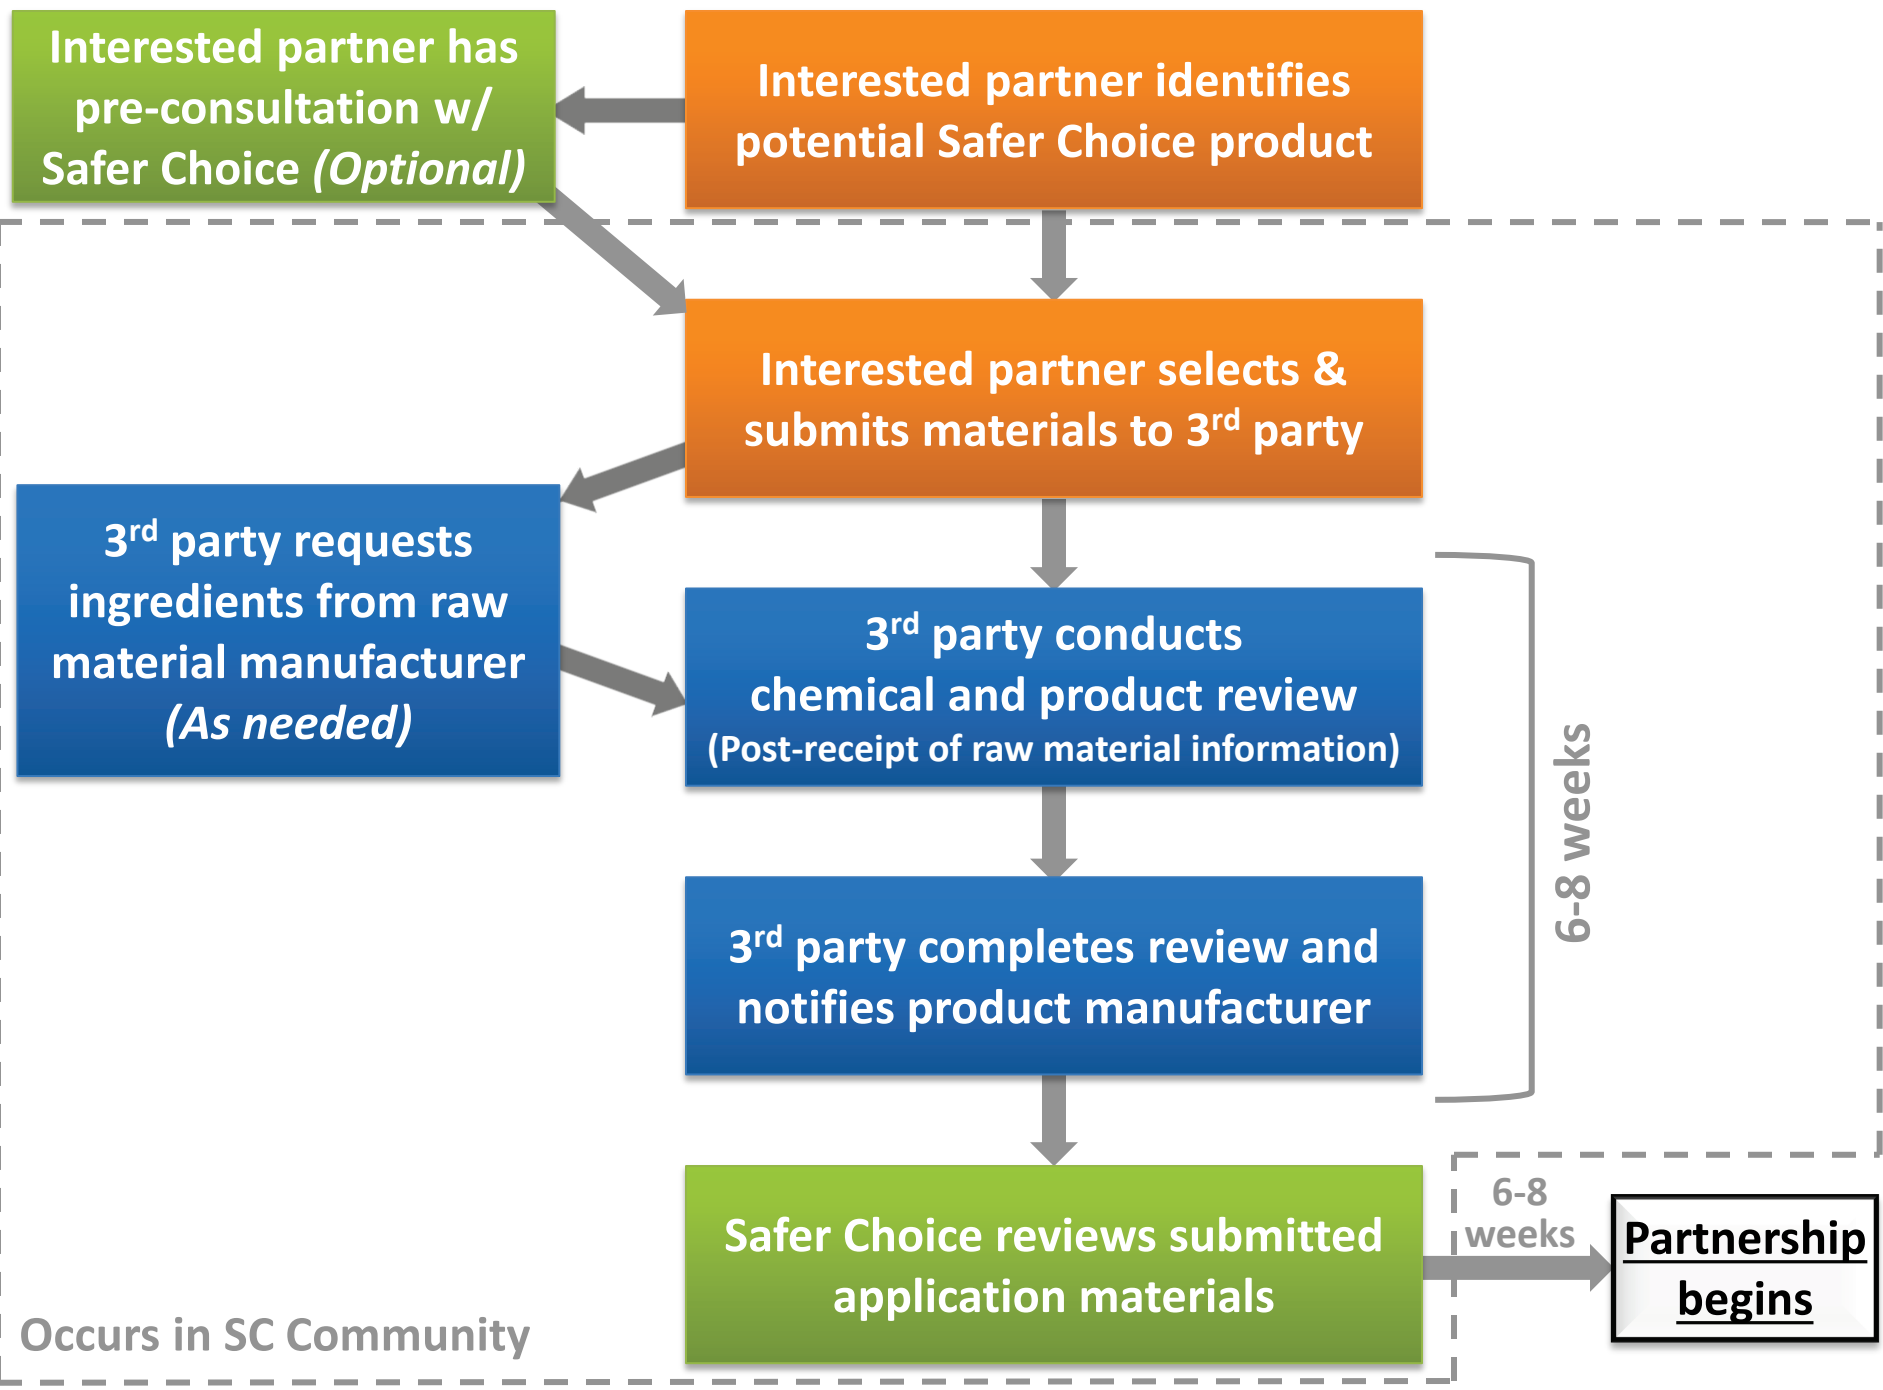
Interested partner has pre-consultation w/ Safer Choice *(Optional)*

Interested partner identifies potential Safer Choice product

Interested partner selects & submits materials to 3$^{rd}$ party

3$^{rd}$ party requests ingredients from raw material manufacturer *(As needed)*

3$^{rd}$ party conducts chemical and product review (Post-receipt of raw material information)

3$^{rd}$ party completes review and notifies product manufacturer

6-8 weeks

Safer Choice reviews submitted application materials

6-8 weeks

Partnership begins

Occurs in SC Community